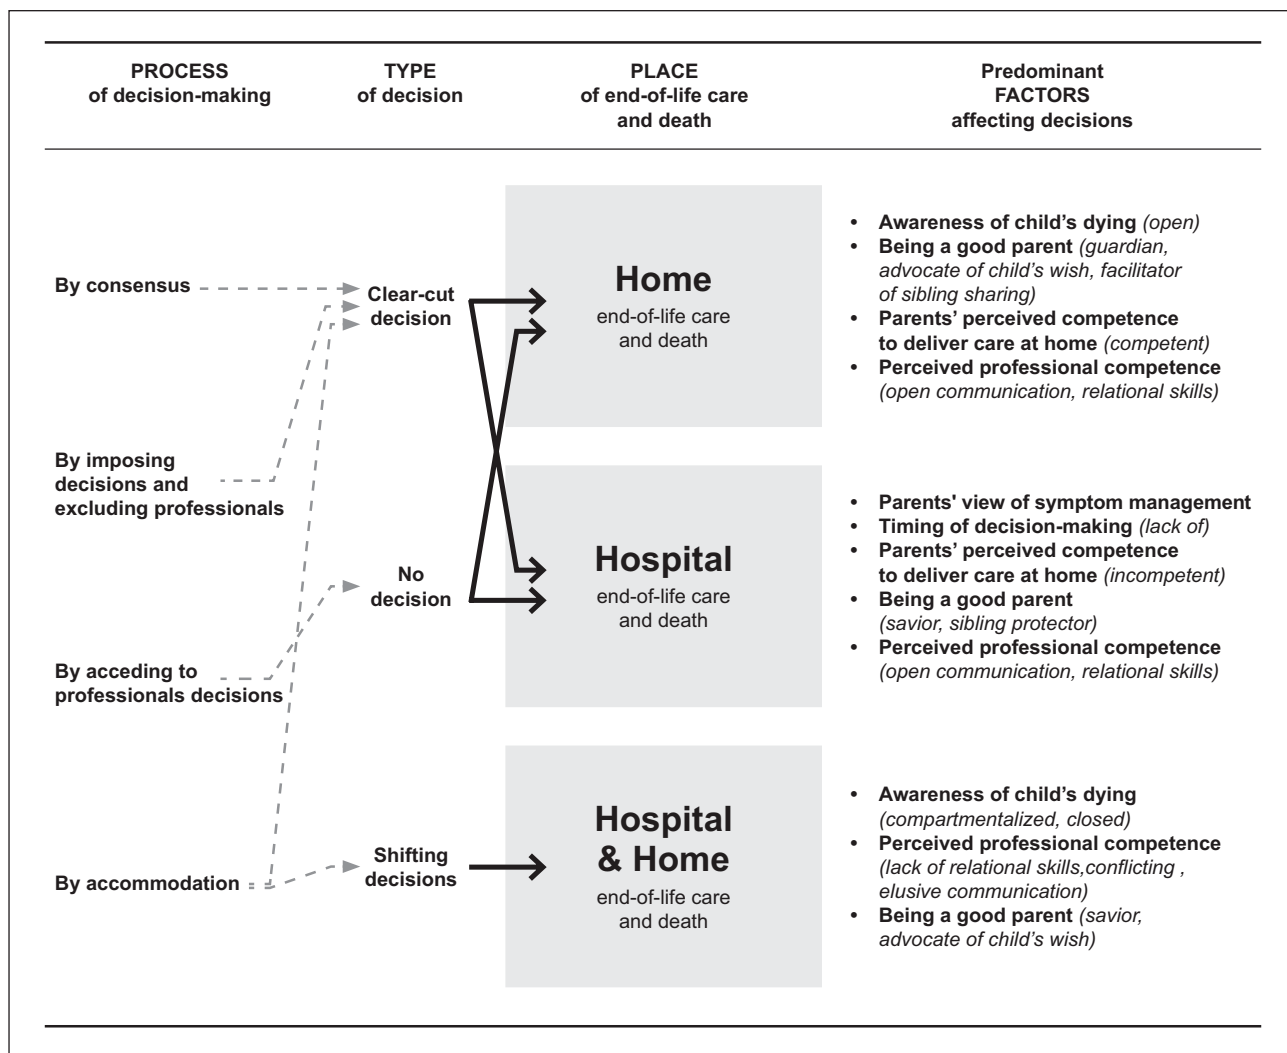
PROCESS of decision-making

TYPE of decision

PLACE of end-of-life care and death

Predominant FACTORS affecting decisions

By consensus

By imposing decisions and excluding professionals

By acceding to professionals decisions

By accommodation

Clear-cut decision

No decision

Shifting decisions

Home
end-of-life care and death

• Awareness of child's dying (open)
• Being a good parent (guardian, advocate of child's wish, facilitator of sibling sharing)
• Parents' perceived competence to deliver care at home (competent)
• Perceived professional competence (open communication, relational skills)

Hospital
end-of-life care and death

• Parents' view of symptom management
• Timing of decision-making (lack of)
• Parents' perceived competence to deliver care at home (incompetent)
• Being a good parent (savior, sibling protector)
• Perceived professional competence (open communication, relational skills)

Hospital & Home
end-of-life care and death

• Awareness of child's dying (compartmentalized, closed)
• Perceived professional competence (lack of relational skills,conflicting , elusive communication)
• Being a good parent (savior, advocate of child's wish)